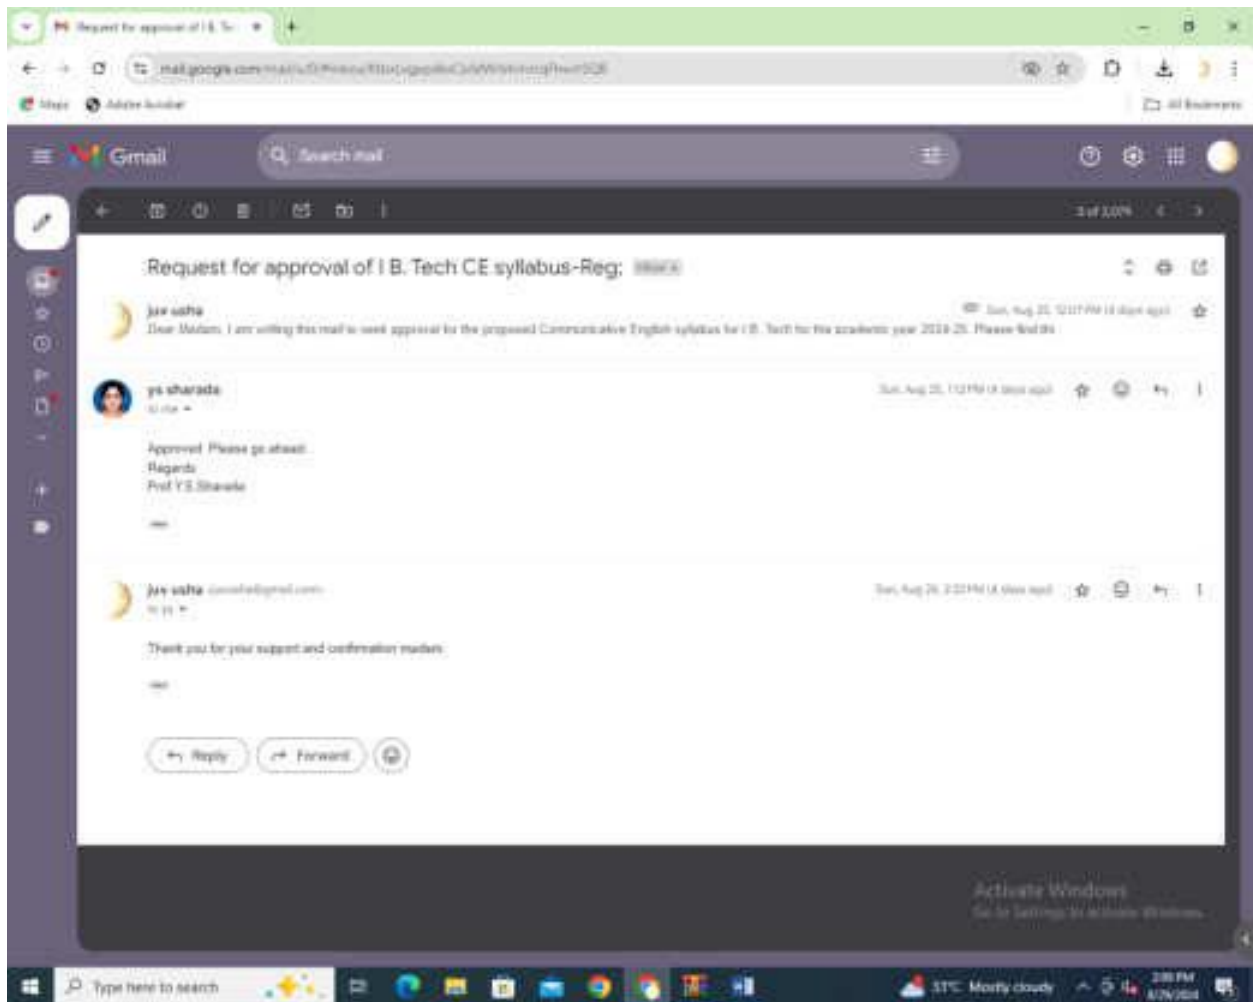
Request for approval of I B. Tech CE syllabus-Reg: Inbox

Gmail

Search mail

juv usha
Dear Madam, I am writing this mail to seek approval for the proposed Communicative English syllabus for I B. Tech for the academic year 2024-25. Please find the

ys sharada
to me

Approved. Please go ahead.
Regards
Prof Y.S.Sharada

juv usha
to ys

Thank you for your support and confirmation madam.

Reply
Forward

Activate Windows
Go to Settings to activate Windows.

Type here to search

31°C Mostly cloudy